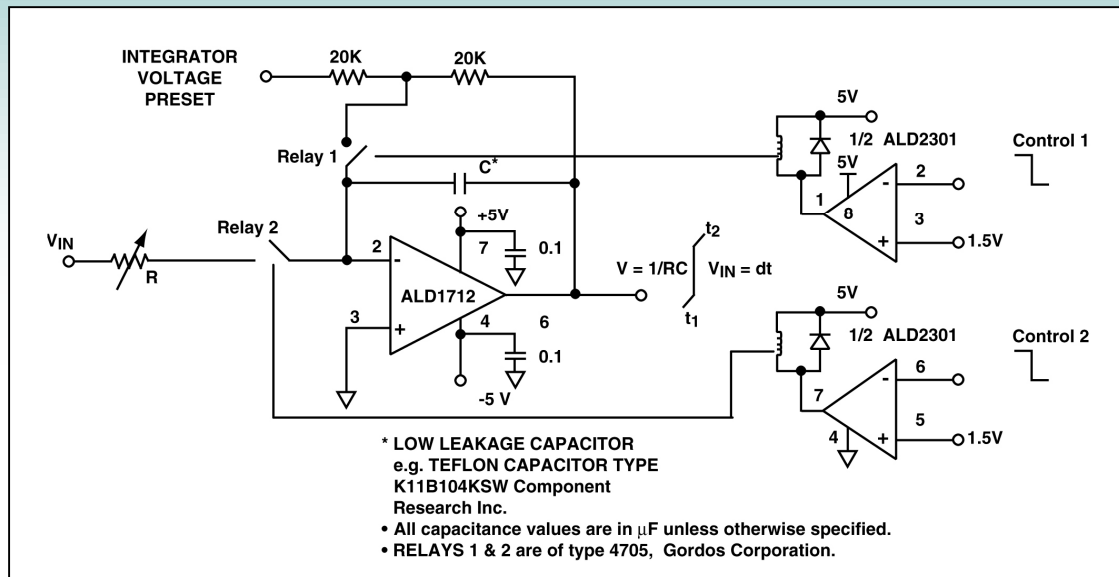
INTEGRATOR VOLTAGE PRESET

20K

20K

Relay 1

C*

5V

1/2 ALD2301

Control 1

5V

2

1

8

3

1.5V

$V_{IN}$

R

Relay 2

2

+5V

7

0.1

$t_2$

V = 1/RC $\int$ $V_{IN}$ = dt

$t_1$

ALD1712

3

4

6

0.1

-5 V

5V

1/2 ALD2301

Control 2

6

7

5

4

1.5V

* LOW LEAKAGE CAPACITOR
e.g. TEFLON CAPACITOR TYPE
K11B104KSW Component
Research Inc.

• All capacitance values are in $\mu$F unless otherwise specified.
• RELAYS 1 & 2 are of type 4705, Gordos Corporation.